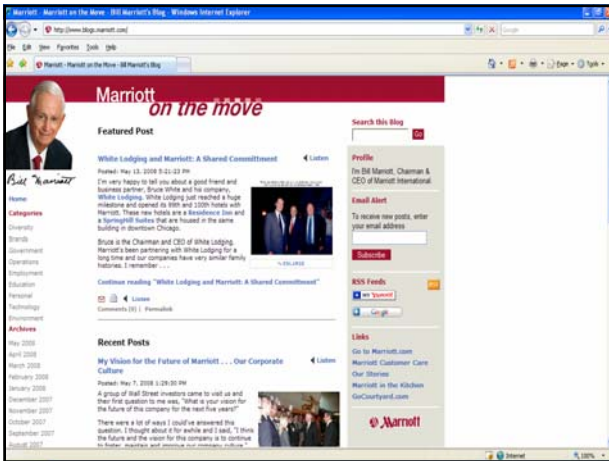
Marriott - Marriott on the Move - Bill Marriott's Blog - Windows Internet Explorer

http://www.blogs.marriott.com/

File Edit View Favorites Tools Help

Marriott - Marriott on the Move - Bill Marriott's Blog

Page Tools

Marriott on the move

Bill Marriott

Home

Categories

Diversity
Brands
Government
Operations
Employment
Education
Personal
Technology
Environment

Archives

May 2008
April 2008
March 2008
February 2008
January 2008
December 2007
November 2007
October 2007
September 2007
August 2007

Featured Post

White Lodging and Marriott: A Shared Commitment

Listen

Posted: May 13, 2008 5:21:23 PM

I've very happy to tell you about a good friend and business partner, Bruce White and his company, White Lodging. White Lodging just reached a huge milestone and opened its 99th and 100th hotels with Marriott. These new hotels are a Residence Inn and a SpringHill Suites that are housed in the same building in downtown Chicago.

Bruce is the Chairman and CEO of White Lodging. Marriott's been partnering with White Lodging for a long time and our companies have very similar family histories. I remember . . . .

ENLARGE

Continue reading "White Lodging and Marriott: A Shared Commitment"

Listen

Comments (0) | Permalink

Recent Posts

My Vision for the Future of Marriott . . . Our Corporate Culture

Listen

Posted: May 7, 2008 1:29:30 PM

A group of Wall Street investors came to visit us and their first question to me was, "What is your vision for the future of this company for the next five years?"

There were a lot of ways I could've answered this question. I thought about it for awhile and I said, "I think the future and the vision for this company is to continue to foster, maintain and improve our company culture."

Search this Blog

Go

Profile

I'm Bill Marriott, Chairman & CEO of Marriott International

Email Alert

To receive new posts, enter your email address

Subscribe

RSS Feeds

MY Yahoo!

Google

Links

Go to Marriott.com
Marriott Customer Care
Our Stories
Marriott in the Kitchen
GoCourtyard.com

Marriott

Internet

100%